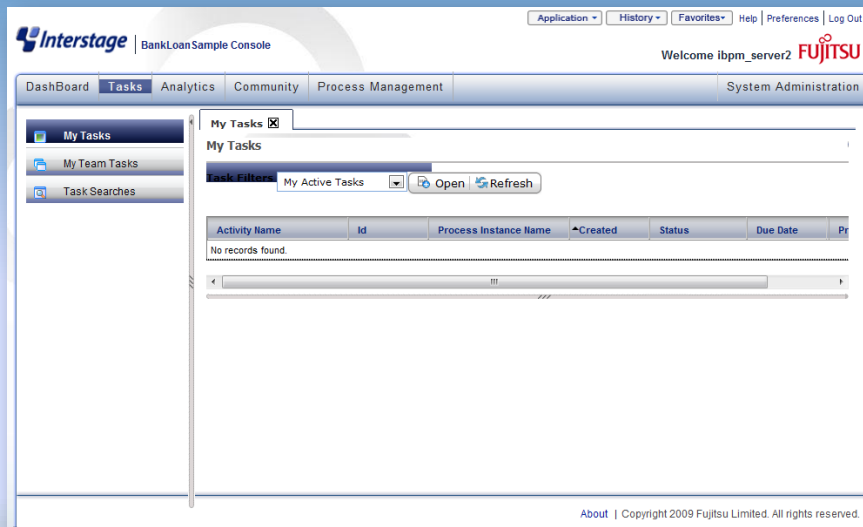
Application ▾ History ▾ Favorites ▾ Help | Preferences | Log Out

Interstage | BankLoanSample Console

Welcome ibpm_server2 FUJITSU

DashBoard Tasks Analytics Community Process Management System Administration

My Tasks

My Team Tasks

Task Searches

My Tasks ☒

My Tasks

Task Filters My Active Tasks Open Refresh

| Activity Name | Id | Process Instance Name | Created | Status | Due Date | Pr |
|---|---|---|---|---|---|---|
| No records found. | | | | | | |

About | Copyright 2009 Fujitsu Limited. All rights reserved.